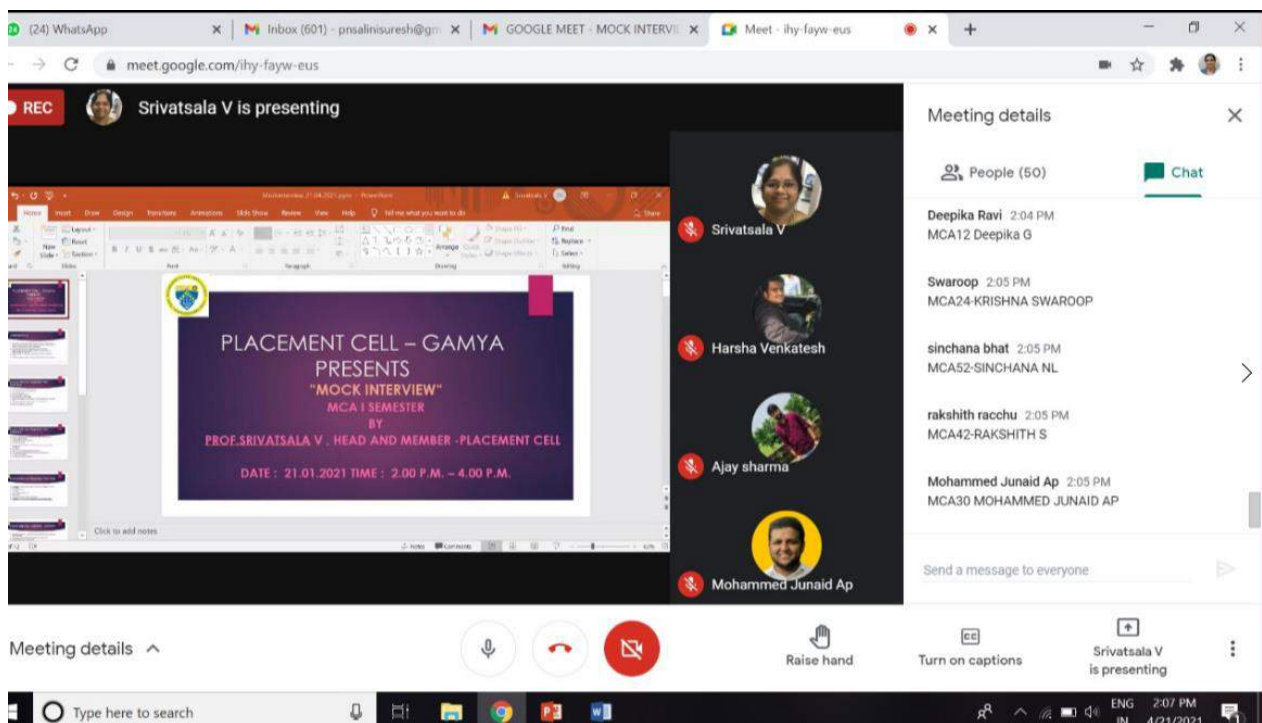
(24) WhatsApp
Inbox (601) - pnsalinisuresh@gm
GOOGLE MEET - MOCK INTERVI
Meet - ihy-fayw-eus

meet.google.com/ihy-fayw-eus

REC
Srivatsala V is presenting

Home Insert Draw Design Transitions Animations Slide Show Review View Help Tell me what you want to do

PLACEMENT CELL – GAMYA PRESENTS
"MOCK INTERVIEW"
MCA I SEMESTER
BY
PROF.SRIVATSALA V . HEAD AND MEMBER -PLACEMENT CELL

DATE : 21.01.2021 TIME : 2.00 P.M. – 4.00 P.M.

Click to add notes

Srivatsala V
Harsha Venkatesh
Ajay sharma
Mohammed Junaid Ap

Meeting details
People (50)
Chat

Deepika Ravi 2:04 PM
MCA12 Deepika G

Swaroop 2:05 PM
MCA24-KRISHNA SWAROOP

sinchana bhat 2:05 PM
MCA52-SINCHANA NL

rakshith racchu 2:05 PM
MCA42-RAKSHITH S

Mohammed Junaid Ap 2:05 PM
MCA30 MOHAMMED JUNAID AP

Send a message to everyone

Meeting details
Raise hand
Turn on captions
Srivatsala V is presenting

Type here to search
ENG IN
2:07 PM
4/21/2021